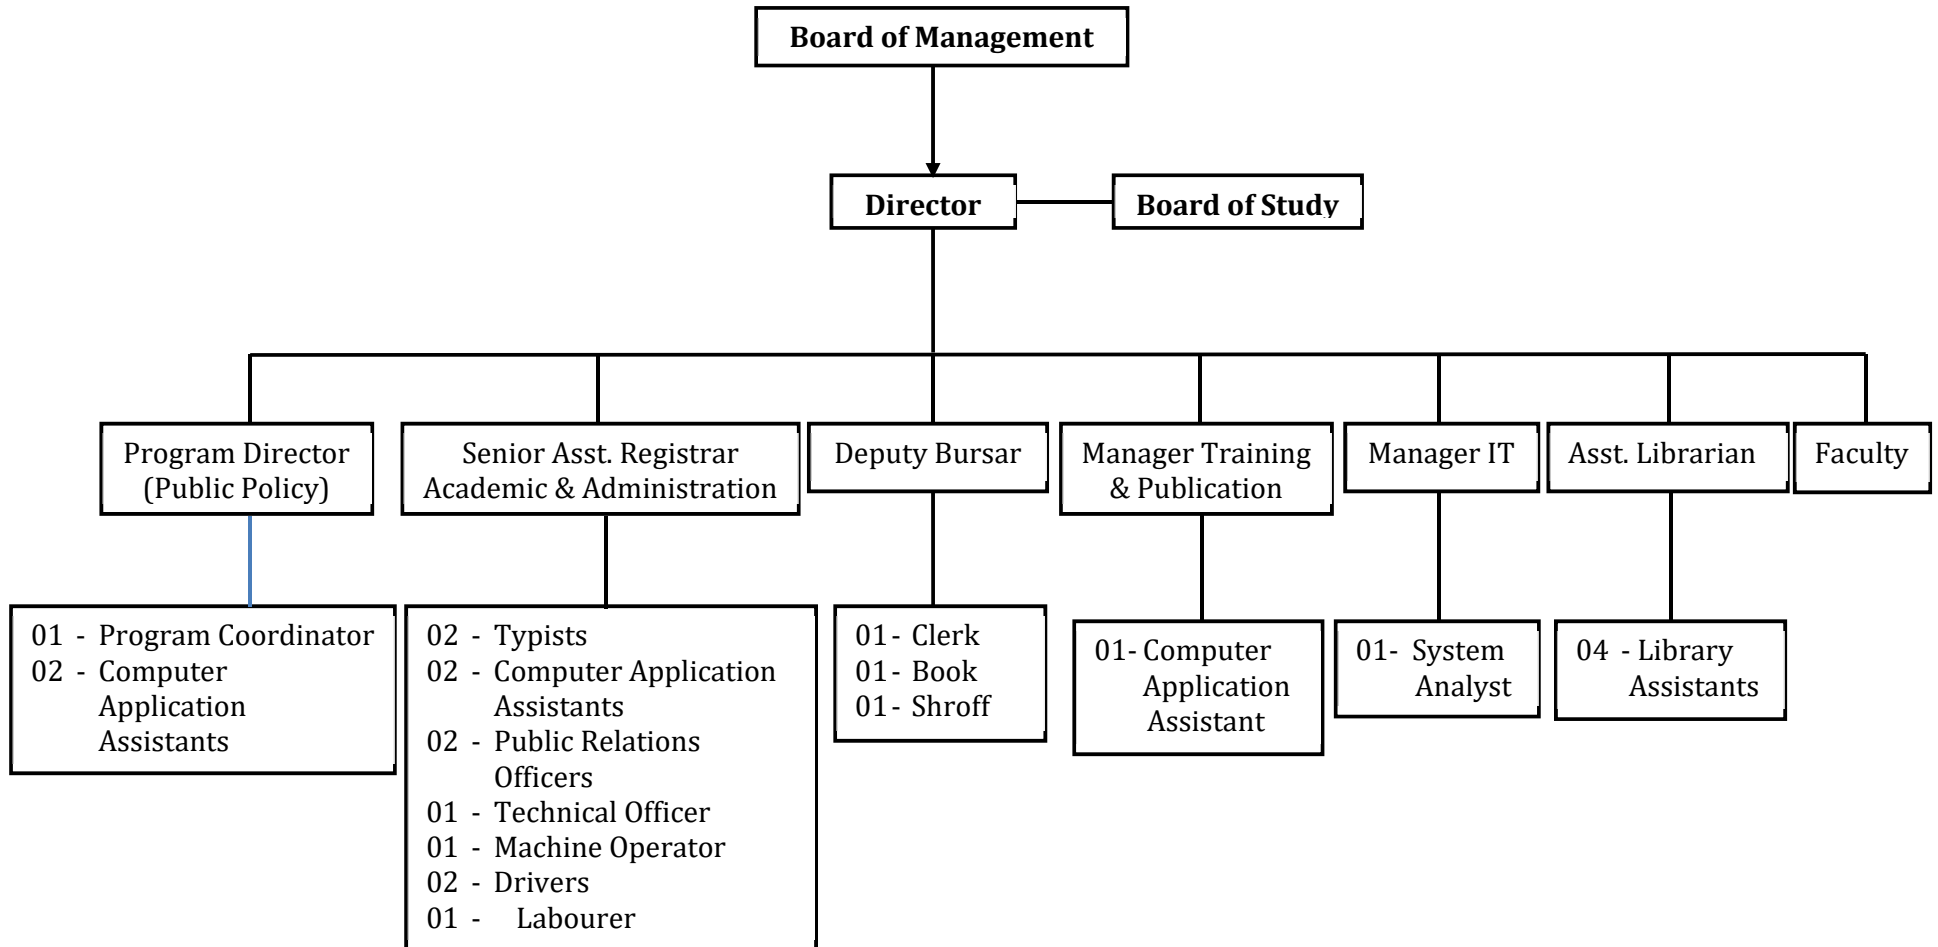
Board of Management

Director

Board of Study

Program Director (Public Policy)

Senior Asst. Registrar Academic & Administration

Deputy Bursar

Manager Training & Publication

Manager IT

Asst. Librarian

Faculty

01 - Program Coordinator
02 - Computer Application Assistants

02 - Typists
02 - Computer Application Assistants
02 - Public Relations Officers
01 - Technical Officer
01 - Machine Operator
02 - Drivers
01 - Labourer

01- Clerk
01- Book
01- Shroff

01- Computer Application Assistant

01- System Analyst

04 - Library Assistants